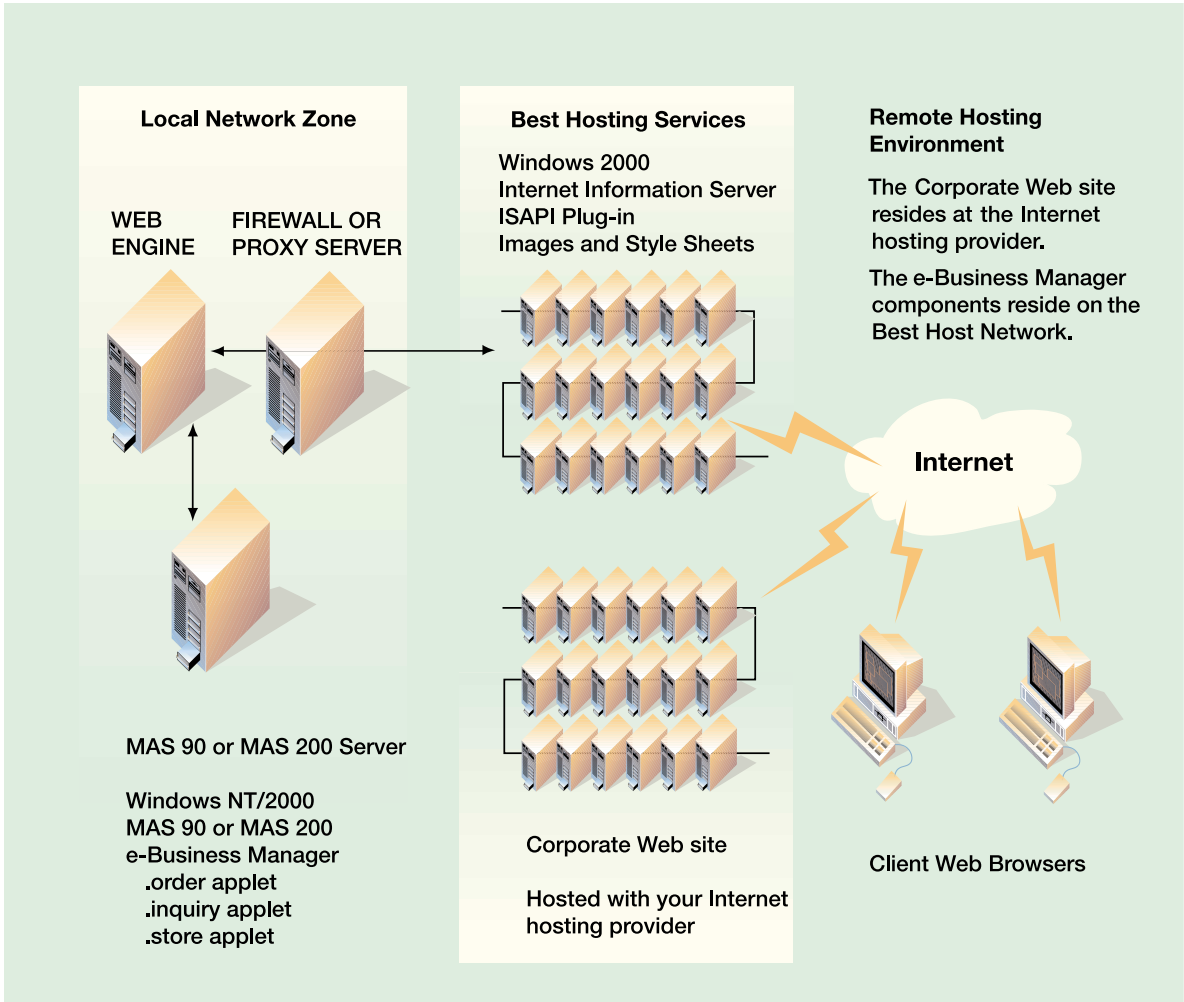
Local Network Zone

WEB ENGINE

FIREWALL OR PROXY SERVER

Best Hosting Services

Windows 2000
Internet Information Server
ISAPI Plug-in
Images and Style Sheets

Remote Hosting Environment

The Corporate Web site resides at the Internet hosting provider.

The e-Business Manager components reside on the Best Host Network.

Internet

MAS 90 or MAS 200 Server

Windows NT/2000
MAS 90 or MAS 200
e-Business Manager
.order applet
.inquiry applet
.store applet

Corporate Web site

Hosted with your Internet hosting provider

Client Web Browsers